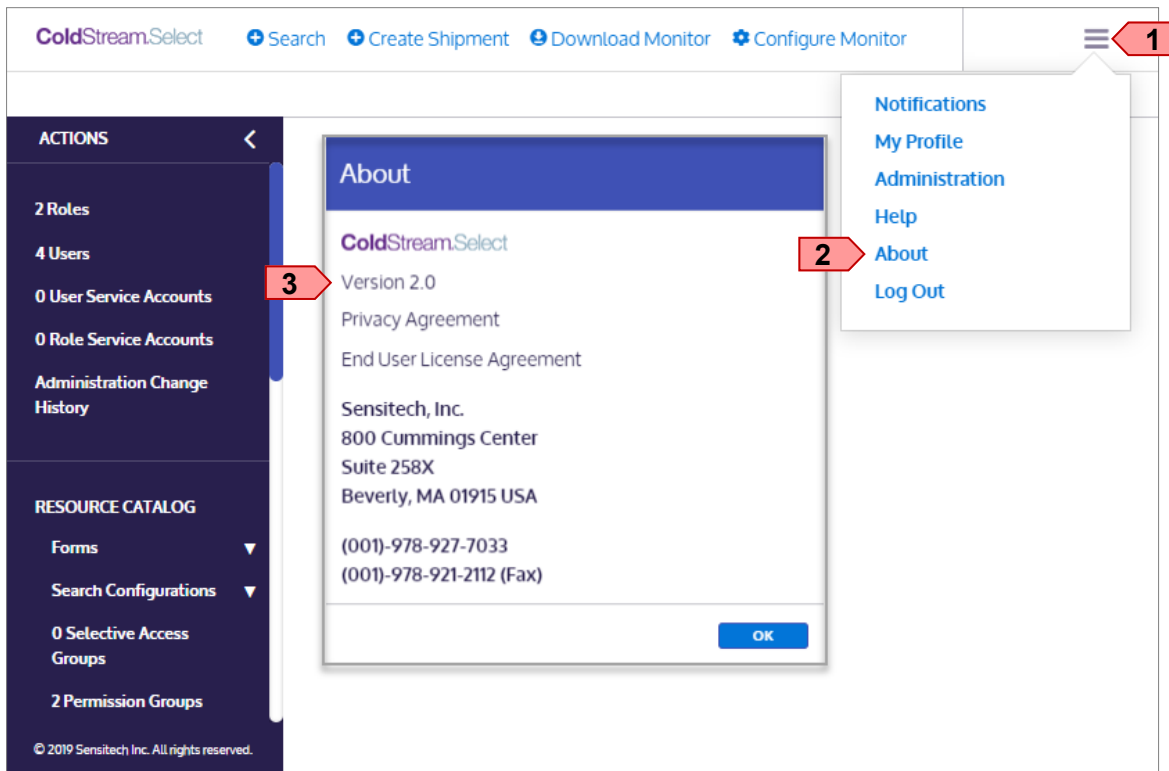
ColdStream.Select Search Create Shipment Download Monitor Configure Monitor

1

Notifications
My Profile
Administration
Help
2 About
Log Out

ACTIONS

2 Roles
4 Users
0 User Service Accounts
0 Role Service Accounts
Administration Change History

RESOURCE CATALOG
Forms
Search Configurations
0 Selective Access Groups
2 Permission Groups

© 2019 Sensitech Inc. All rights reserved.

About

ColdStream.Select
3 Version 2.0
Privacy Agreement
End User License Agreement

Sensitech, Inc.
800 Cummings Center
Suite 258X
Beverly, MA 01915 USA

(001)-978-927-7033
(001)-978-921-2112 (Fax)

OK